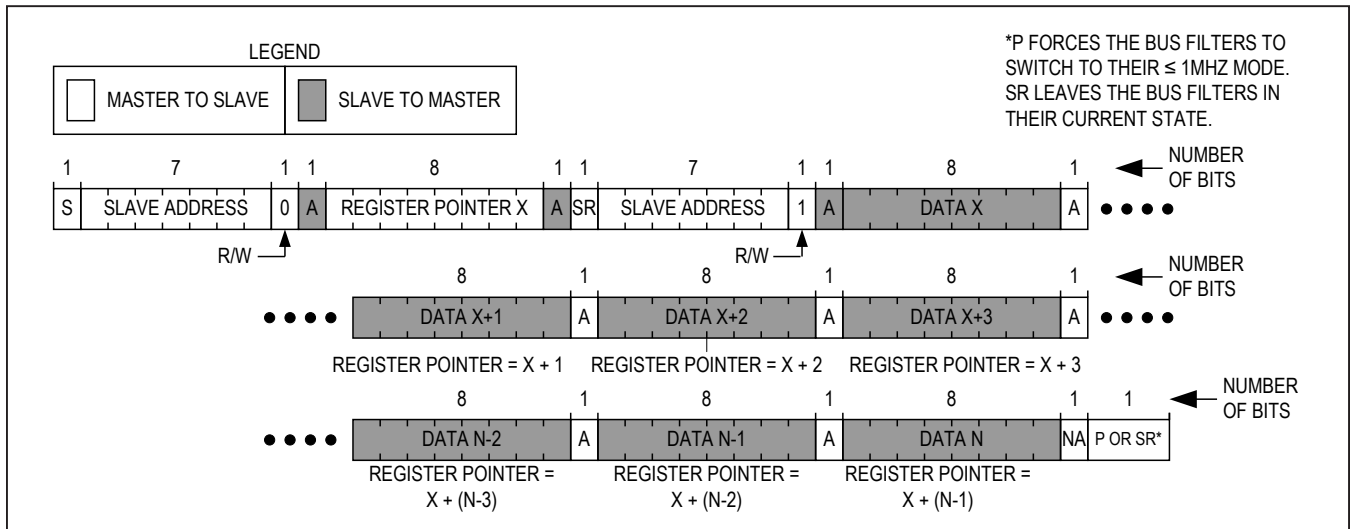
LEGEND

MASTER TO SLAVE

SLAVE TO MASTER

*P FORCES THE BUS FILTERS TO SWITCH TO THEIR ≤ 1MHZ MODE. SR LEAVES THE BUS FILTERS IN THEIR CURRENT STATE.

| 1 | 7 | 1 | 1 | 8 | 1 | 1 | 7 | 1 | 1 | 8 | 1 |
|---|---|---|---|---|---|---|---|---|---|---|---|
| S | SLAVE ADDRESS | 0 | A | REGISTER POINTER X | A | SR | SLAVE ADDRESS | 1 | A | DATA X | A |

NUMBER OF BITS

R/W

R/W

| 8 | 1 | 8 | 1 | 8 | 1 |
|---|---|---|---|---|---|
| DATA X+1 | A | DATA X+2 | A | DATA X+3 | A |

NUMBER OF BITS

REGISTER POINTER = X + 1

REGISTER POINTER = X + 2

REGISTER POINTER = X + 3

| 8 | 1 | 8 | 1 | 8 | 1 | 1 |
|---|---|---|---|---|---|---|
| DATA N-2 | A | DATA N-1 | A | DATA N | NA | P OR SR* |

NUMBER OF BITS

REGISTER POINTER = X + (N-3)

REGISTER POINTER = X + (N-2)

REGISTER POINTER = X + (N-1)